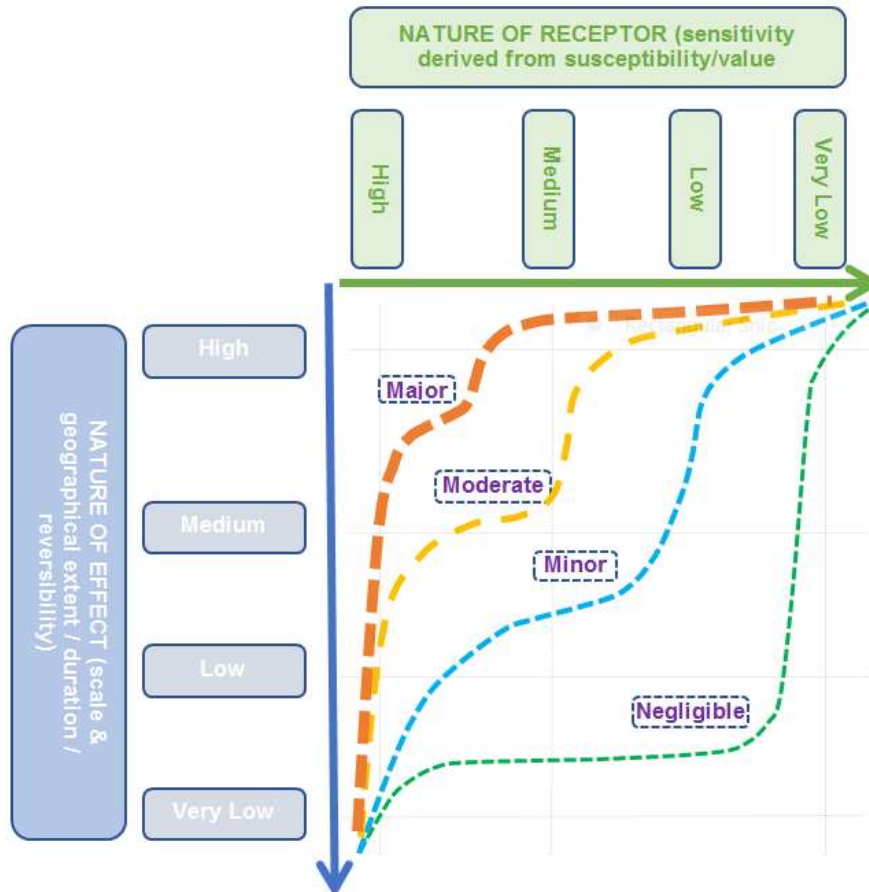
NATURE OF RECEPTOR (sensitivity derived from susceptibility/value

High

Medium

Low

Very Low

NATURE OF EFFECT (scale & geographical extent / duration / reversibility)

High

Medium

Low

Very Low

Major

Moderate

Minor

Negligible